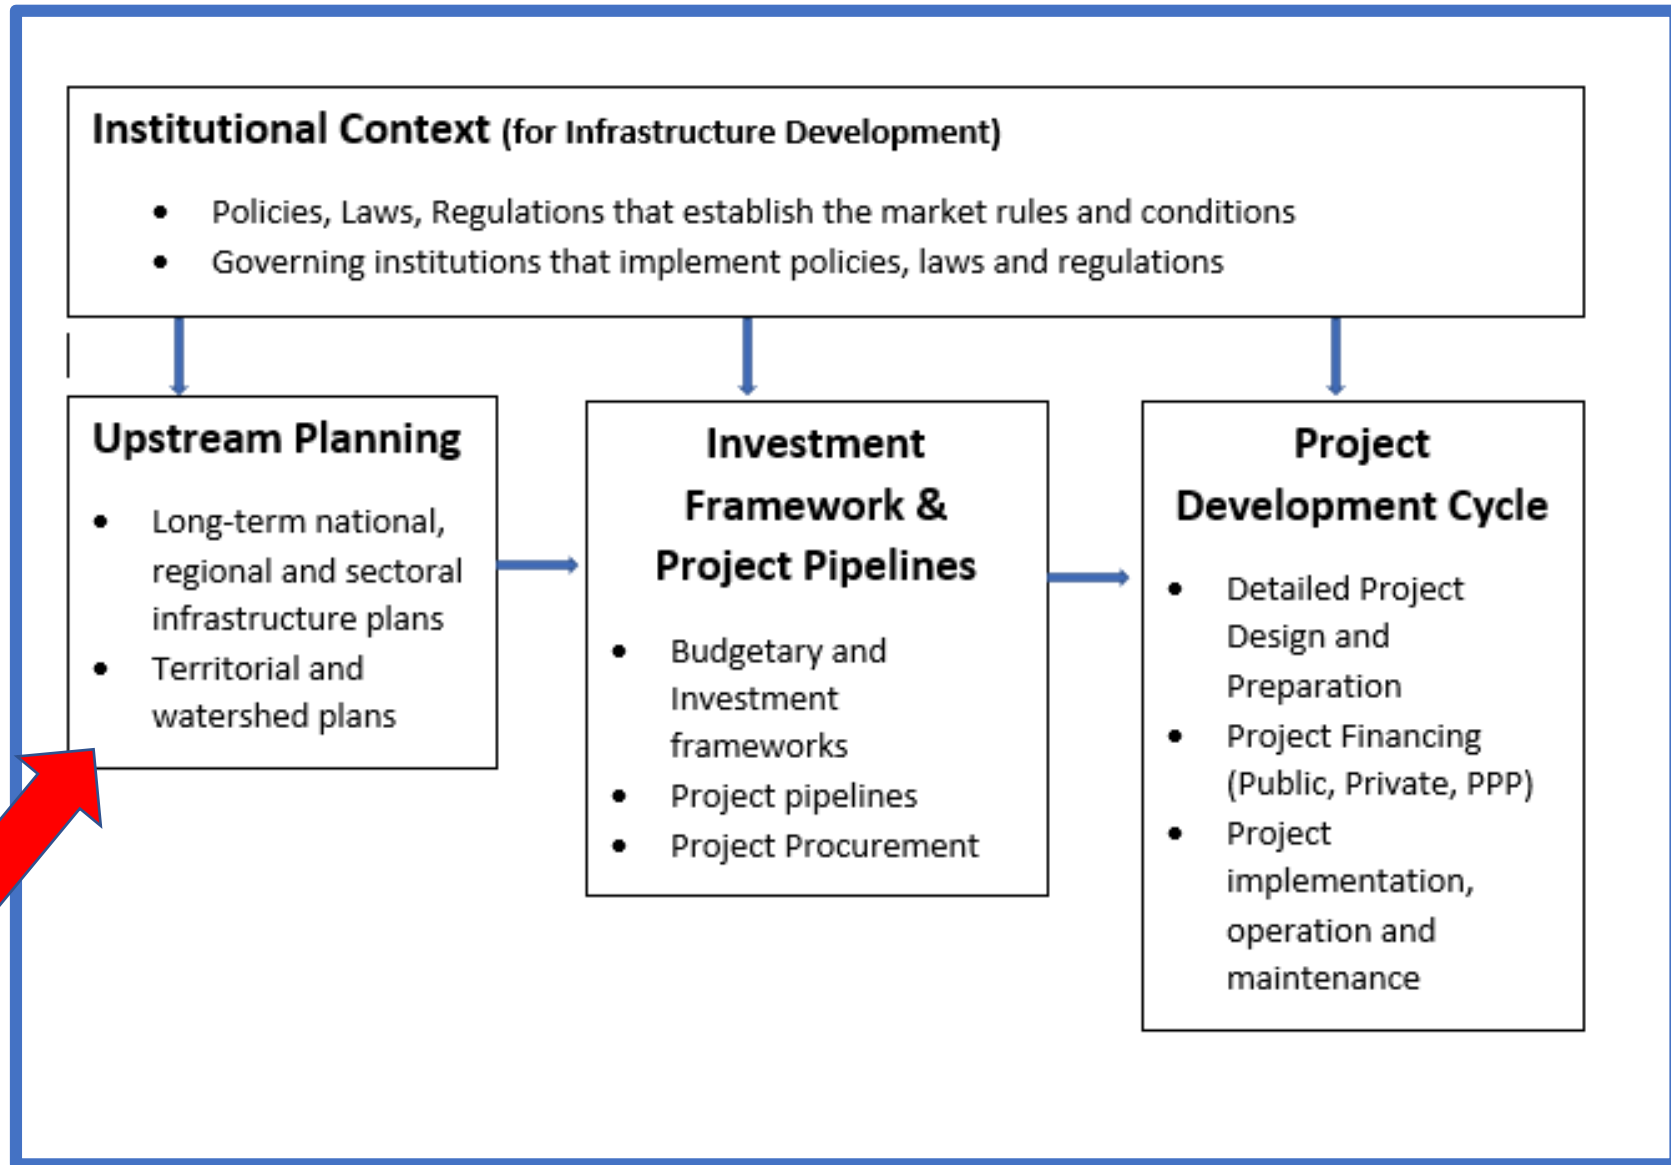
Institutional Context (for Infrastructure Development)

- Policies, Laws, Regulations that establish the market rules and conditions
- Governing institutions that implement policies, laws and regulations

Upstream Planning

- Long-term national, regional and sectoral infrastructure plans
- Territorial and watershed plans

Investment Framework & Project Pipelines

- Budgetary and Investment frameworks
- Project pipelines
- Project Procurement

Project Development Cycle

- Detailed Project Design and Preparation
- Project Financing (Public, Private, PPP)
- Project implementation, operation and maintenance